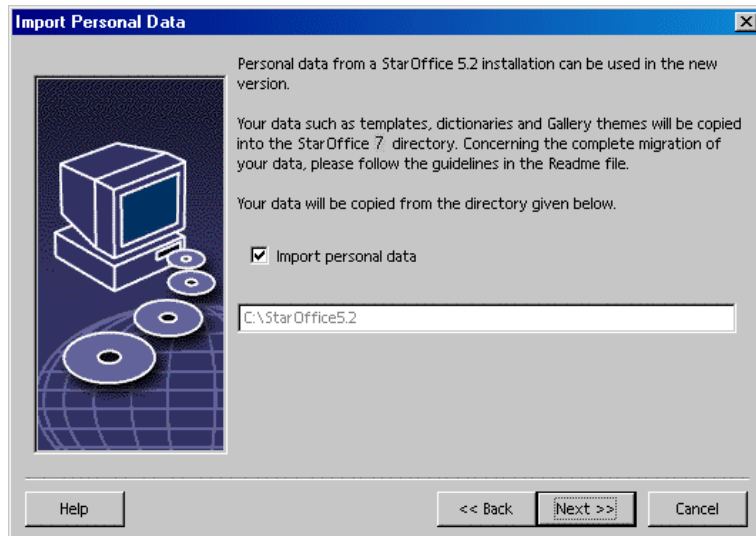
Import Personal Data

Personal data from a StarOffice 5.2 installation can be used in the new version.

Your data such as templates, dictionaries and Gallery themes will be copied into the StarOffice 7 directory. Concerning the complete migration of your data, please follow the guidelines in the Readme file.

Your data will be copied from the directory given below.

☑ Import personal data

C:\StarOffice5.2

Help

<< Back

Next >>

Cancel